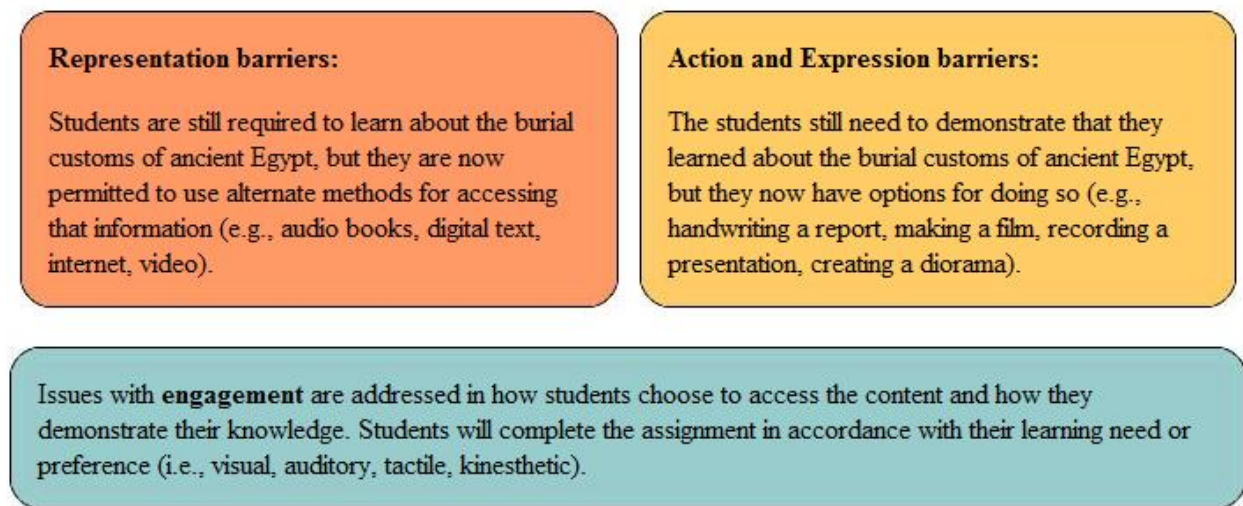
**Representation barriers:**

Students are still required to learn about the burial customs of ancient Egypt, but they are now permitted to use alternate methods for accessing that information (e.g., audio books, digital text, internet, video).

**Action and Expression barriers:**

The students still need to demonstrate that they learned about the burial customs of ancient Egypt, but they now have options for doing so (e.g., handwriting a report, making a film, recording a presentation, creating a diorama).

Issues with **engagement** are addressed in how students choose to access the content and how they demonstrate their knowledge. Students will complete the assignment in accordance with their learning need or preference (i.e., visual, auditory, tactile, kinesthetic).